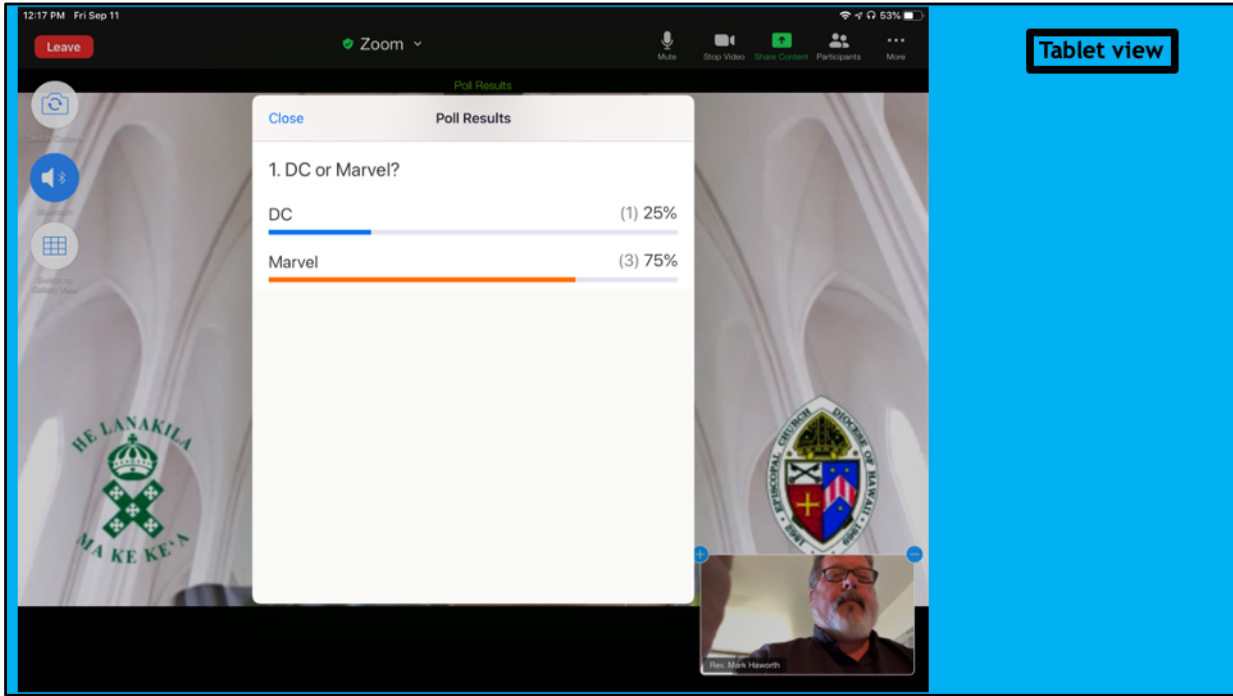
12:17 PM Fri Sep 11

53%

Leave

Zoom

Mute

Stop Video

Share Content

Participants

More

Tablet view

Poll Results

Switch Camera

Bluetooth

Switch to Gallery View

Close

Poll Results

1. DC or Marvel?

DC

(1) 25%

Marvel

(3) 75%

HE LANAKILA

MA KE KE'A

EPISCOPAL CHURCH DIOCESE OF HAWAII

Rev. Mark Haworth